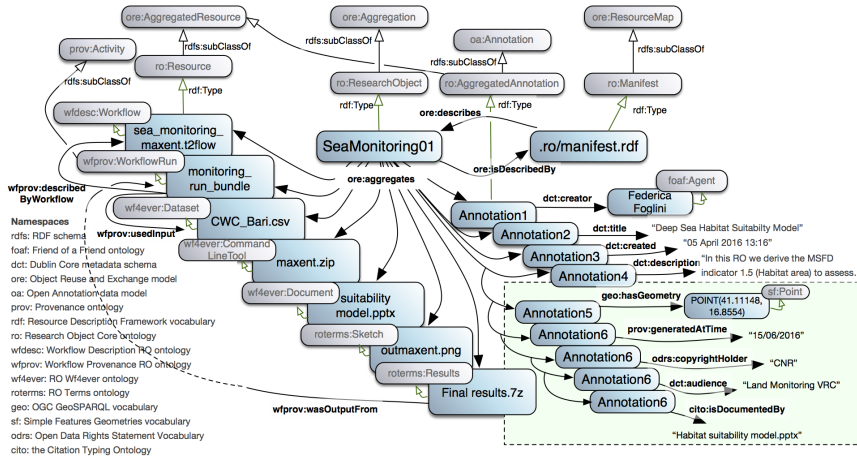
ore:AggregatedResource

ore:Aggregation

ore:ResourceMap

prov:Activity

rdfs:subClassOf

rdfs:subClassOf

oa:Annotation

rdfs:subClassOf

rdfs:subClassOf

rdfs:subClassOf

ro:Resource

rdfs:subClassOf

rdf:Type

ro:ResearchObject

ro:AggregatedAnnotation

ro:Manifest

wfdesc:Workflow

rdf:Type

rdf:Type

rdf:Type

sea_monitoring_maxent.t2flow

ore:describes

wfprov:WorkflowRun

SeaMonitoring01

.ro/manifest.rdf

monitoring_run_bundle

ore:isDescribedBy

foaf:Agent

wfprov:describedByWorkflow

ore:aggregates

dct:creator

Federica Foglini

wf4ever:Dataset

Annotation1

Namespaces

CWC_Bari.csv

dct:title

"Deep Sea Habitat Suitabilty Model"

rdfs: RDF schema

wfprov:usedInput

Annotation2

foaf: Friend of a Friend ontology

wf4ever:CommandLineTool

dct:created

"05 April 2016 13:16"

dct: Dublin Core metadata schema

Annotation3

ore: Object Reuse and Exchange model

maxent.zip

dct:description

"In this RO we derive the MSFD indicator 1.5 (Habitat area) to assess.

oa: Open Annotation data model

Annotation4

prov: Provenance ontology

wf4ever:Document

rdf: Resource Description Framework vocabulary

suitability model.pptx

geo:hasGeometry

POINT(41.11148, 16.8554)

sf:Point

ro: Research Object Core ontology

Annotation5

wfdesc: Workflow Description RO ontology

roterms:Sketch

prov:generatedAtTime

wfprov: Workflow Provenance RO ontology

Annotation6

"15/06/2016"

wf4ever: RO Wf4ever ontology

outmaxent.png

roterms: RO Terms ontology

Annotation6

odrs:copyrightHolder

"CNR"

geo: OGC GeoSPARQL vocabulary

roterms:Results

sf: Simple Features Geometries vocabulary

Annotation6

dct:audience

"Land Monitoring VRC"

odrs: Open Data Rights Statement Vocabulary

wfprov:wasOutputFrom

Final results.7z

Annotation6

cito: the Citation Typing Ontology

cito:isDocumentedBy

"Habitat suitability model.pptx"